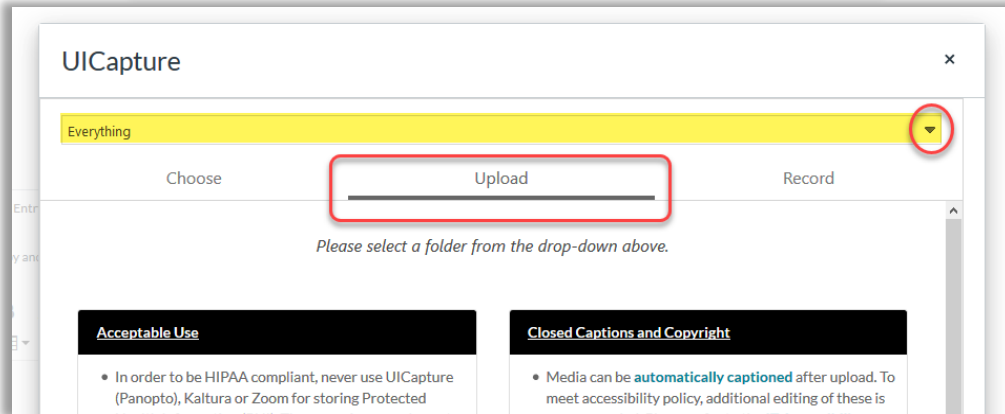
UICapture

×

Everything

Choose

Upload

Record

Entr

y and

Please select a folder from the drop-down above.

Acceptable Use

• In order to be HIPAA compliant, never use UICapture (Panopto), Kaltura or Zoom for storing Protected

Closed Captions and Copyright

• Media can be automatically captioned after upload. To meet accessibility policy, additional editing of these is